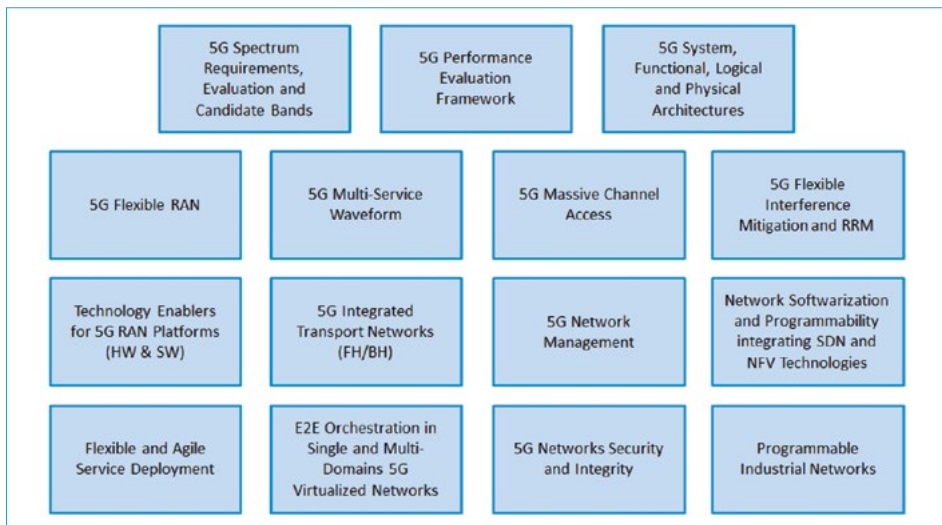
5G Spectrum Requirements, Evaluation and Candidate Bands

5G Performance Evaluation Framework

5G System, Functional, Logical and Physical Architectures

5G Flexible RAN

5G Multi-Service Waveform

5G Massive Channel Access

5G Flexible Interference Mitigation and RRM

Technology Enablers for 5G RAN Platforms (HW & SW)

5G Integrated Transport Networks (FH/BH)

5G Network Management

Network Softwarization and Programmability integrating SDN and NFV Technologies

Flexible and Agile Service Deployment

E2E Orchestration in Single and Multi-Domains 5G Virtualized Networks

5G Networks Security and Integrity

Programmable Industrial Networks